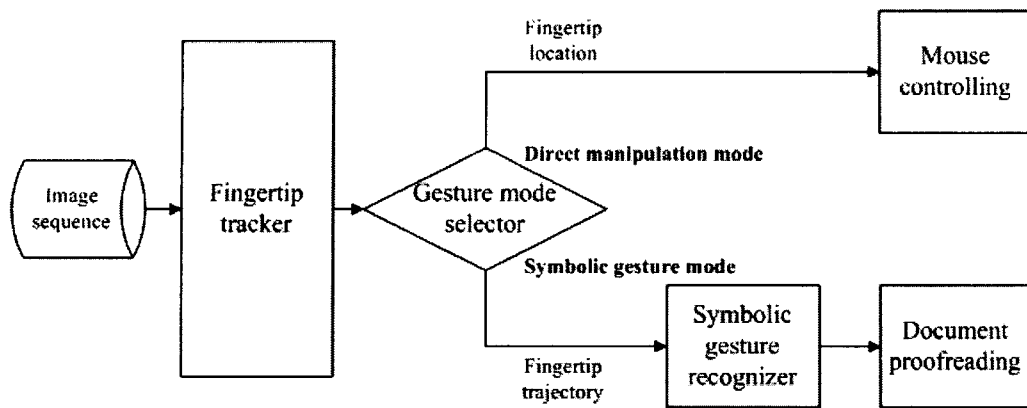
Image sequence

Fingertip tracker

Gesture mode selector

Fingertip location

Mouse controlling

Direct manipulation mode

Symbolic gesture mode

Fingertip trajectory

Symbolic gesture recognizer

Document proofreading